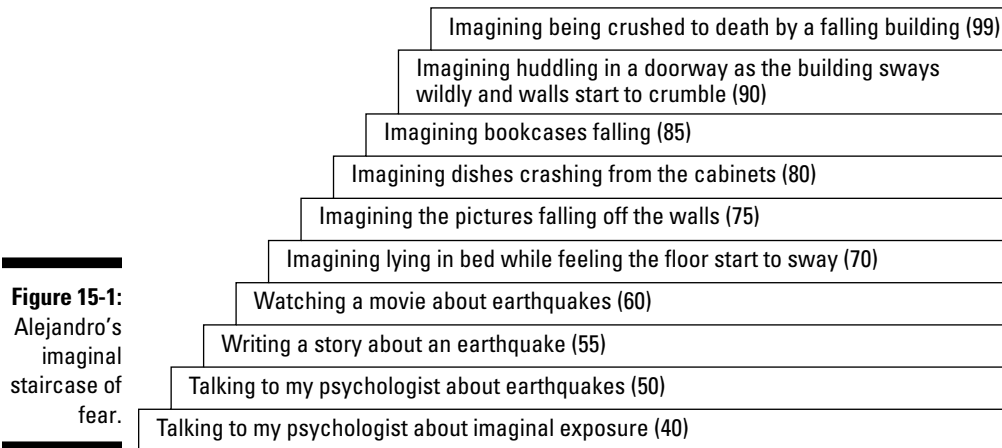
Imagining being crushed to death by a falling building (99)

Imagining huddling in a doorway as the building sways wildly and walls start to crumble (90)

Imagining bookcases falling (85)

Imagining dishes crashing from the cabinets (80)

Imagining the pictures falling off the walls (75)

Imagining lying in bed while feeling the floor start to sway (70)

Watching a movie about earthquakes (60)

Writing a story about an earthquake (55)

Talking to my psychologist about earthquakes (50)

Talking to my psychologist about imaginal exposure (40)

**Figure 15-1:** Alejandro's imaginal staircase of fear.